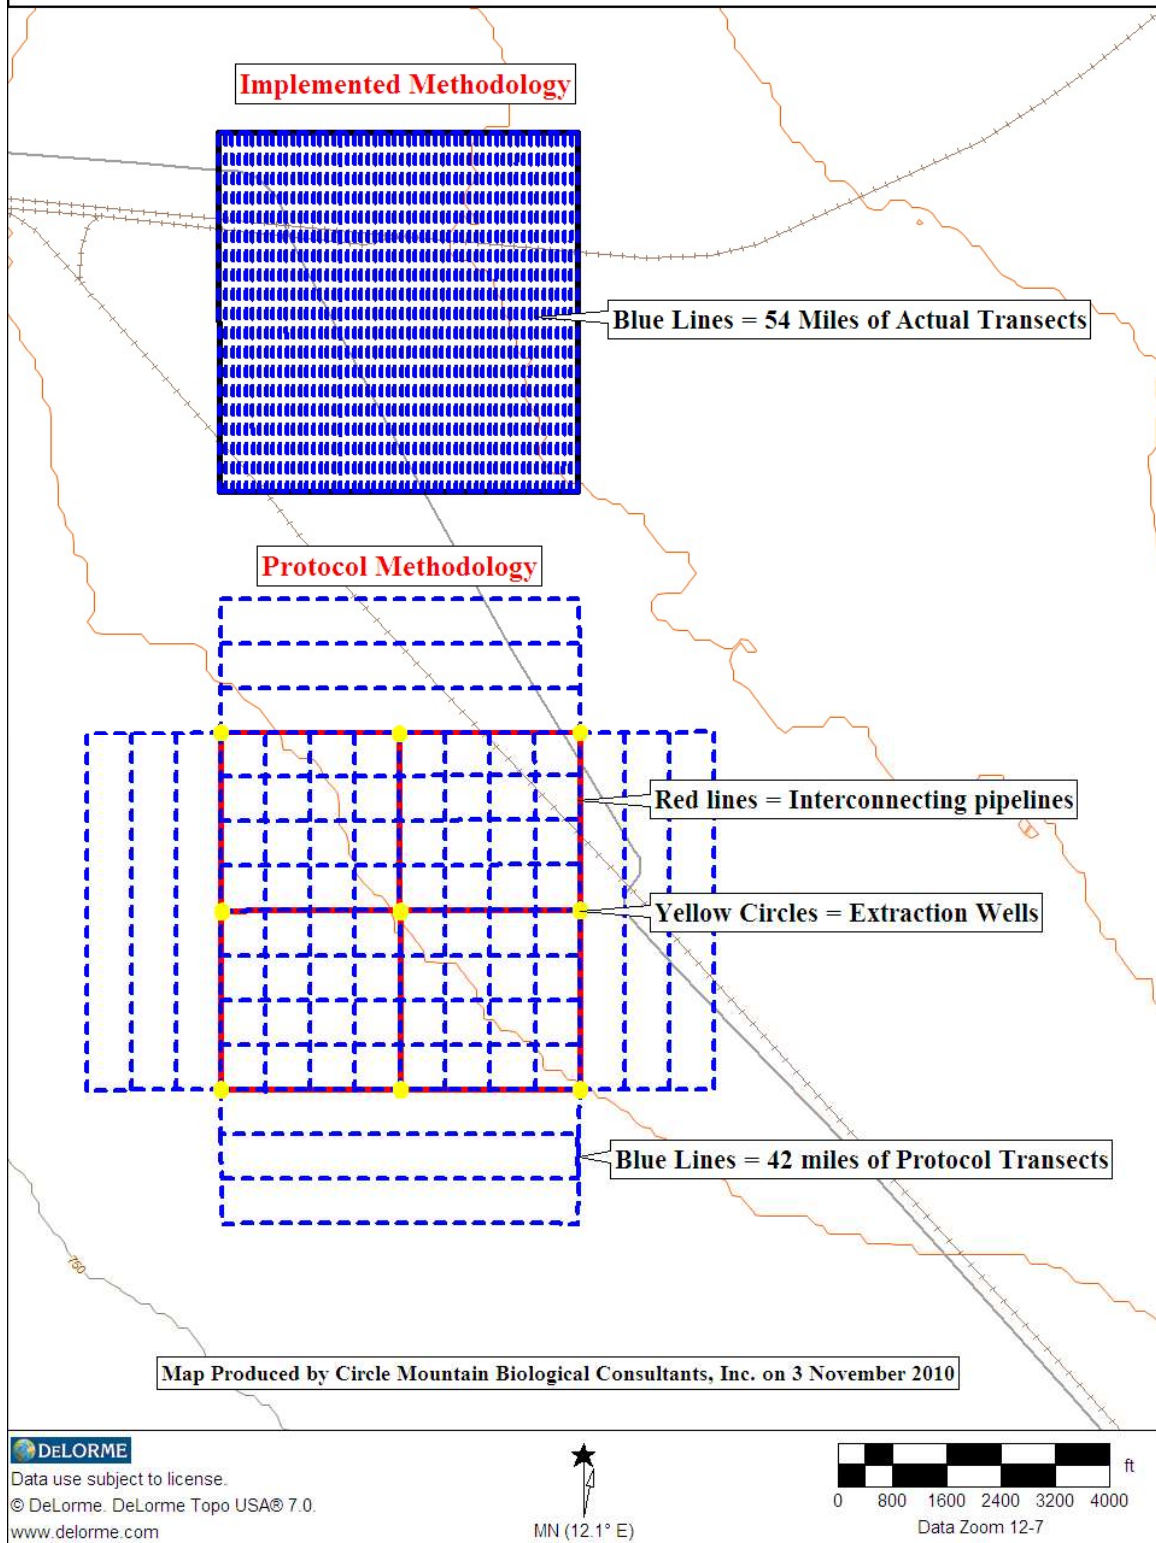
Implemented Methodology

Blue Lines = 54 Miles of Actual Transects

Protocol Methodology

Red lines = Interconnecting pipelines

Yellow Circles = Extraction Wells

Blue Lines = 42 miles of Protocol Transects

750

Map Produced by Circle Mountain Biological Consultants, Inc. on 3 November 2010

DELORME
Data use subject to license.
© DeLorme. DeLorme Topo USA® 7.0.
www.delorme.com

MN (12.1° E)

0 800 1600 2400 3200 4000 ft
Data Zoom 12-7